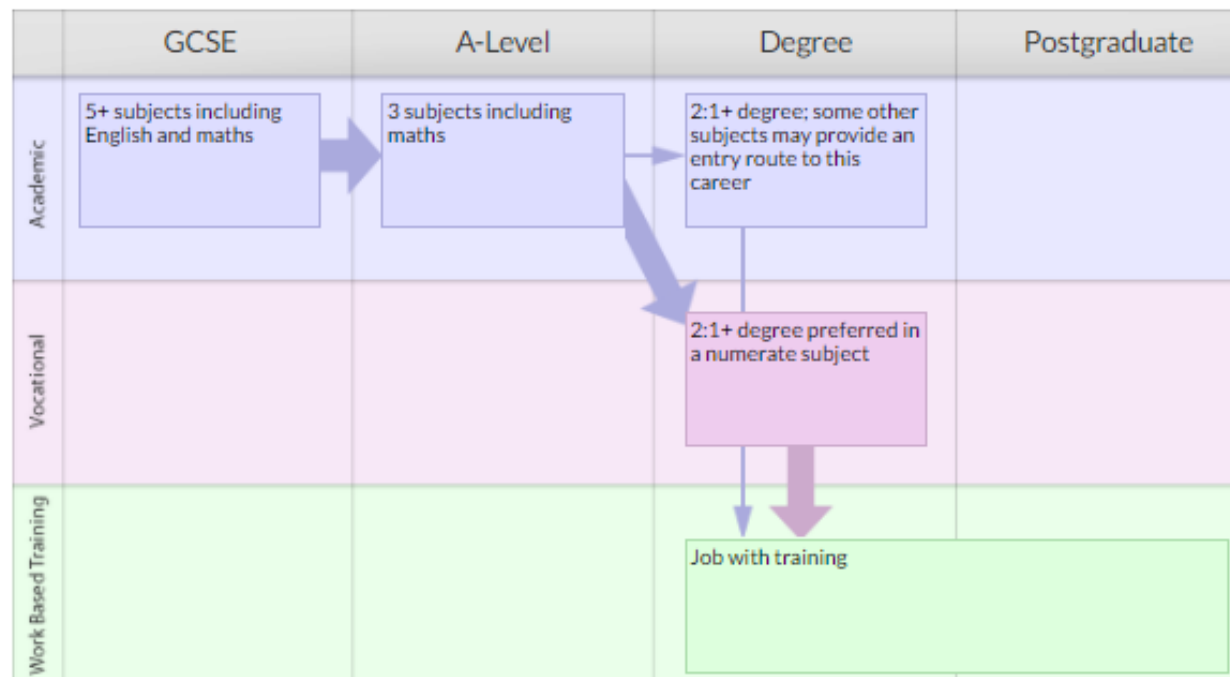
| | GCSE | A-Level | Degree | Postgraduate |
|---|---|---|---|---|
| Academic | 5+ subjects including English and maths | 3 subjects including maths | 2:1+ degree; some other subjects may provide an entry route to this career | |
| Vocational | | | 2:1+ degree preferred in a numerate subject | |
| Work Based Training | | | Job with training | |